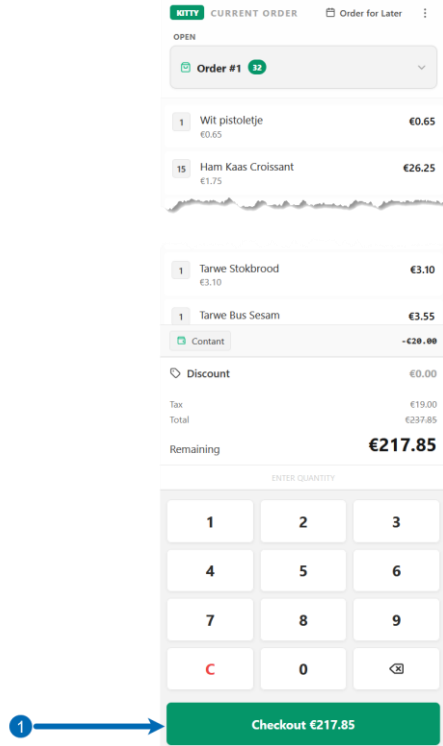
KITTY CURRENT ORDER

Order for Later

OPEN

Order #1 32

1 Wit pistoletje €0.65
€0.65

15 Ham Kaas Croissant €26.25
€1.75

1 Tarwe Stokbrood €3.10
€3.10

1 Tarwe Bus Sesam €3.55

Contant -€20.00

Discount €0.00

Tax €19.00
Total €237.85

Remaining €217.85

ENTER QUANTITY

| 1 | 2 | 3 |
|---|---|---|
| 4 | 5 | 6 |
| 7 | 8 | 9 |
| C | 0 | |

1

Checkout €217.85